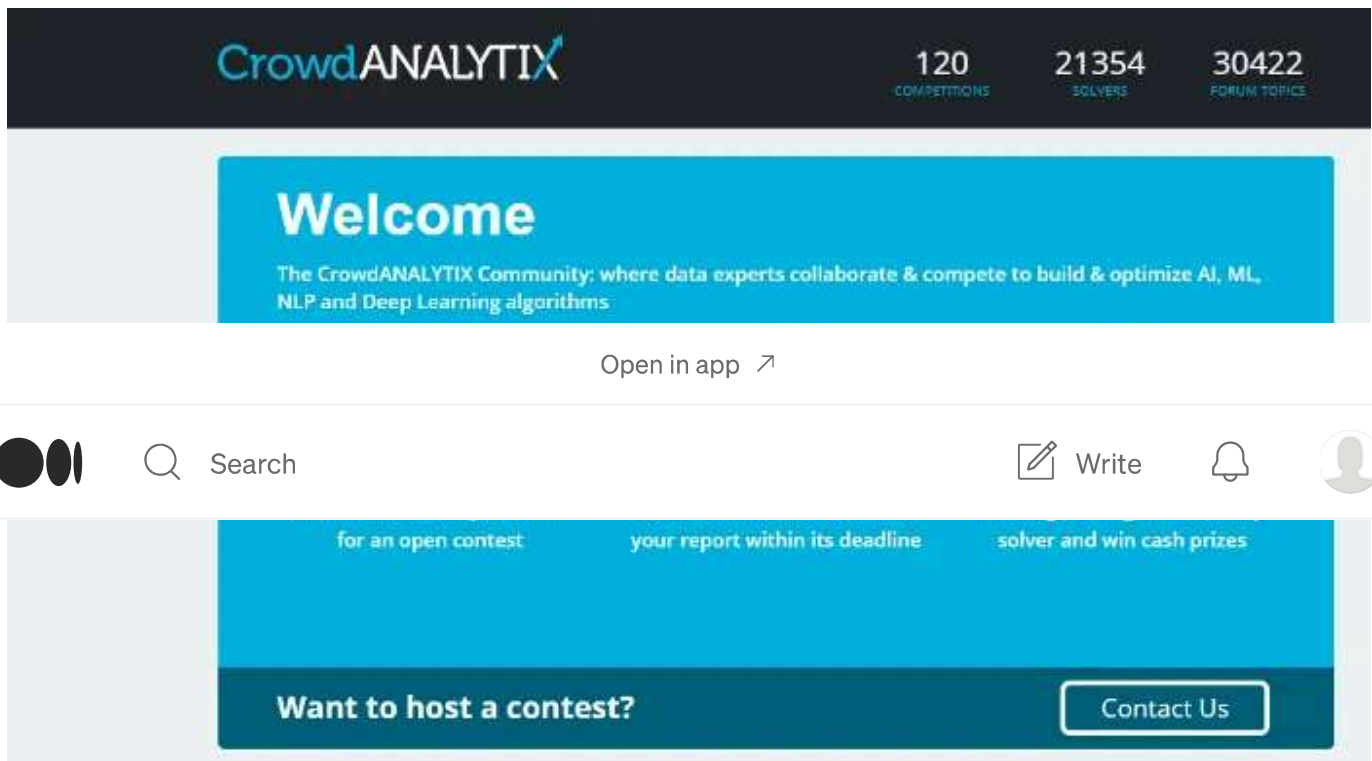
CrowdANALYTIX

120
COMPETITIONS

21354
SOLVERS

30422
FORUM TOPICS

Welcome

The CrowdANALYTIX Community: where data experts collaborate & compete to build & optimize AI, ML, NLP and Deep Learning algorithms

Open in app ↗

Search

Write

for an open contest

your report within its deadline

solver and win cash prizes

Want to host a contest?

Contact Us